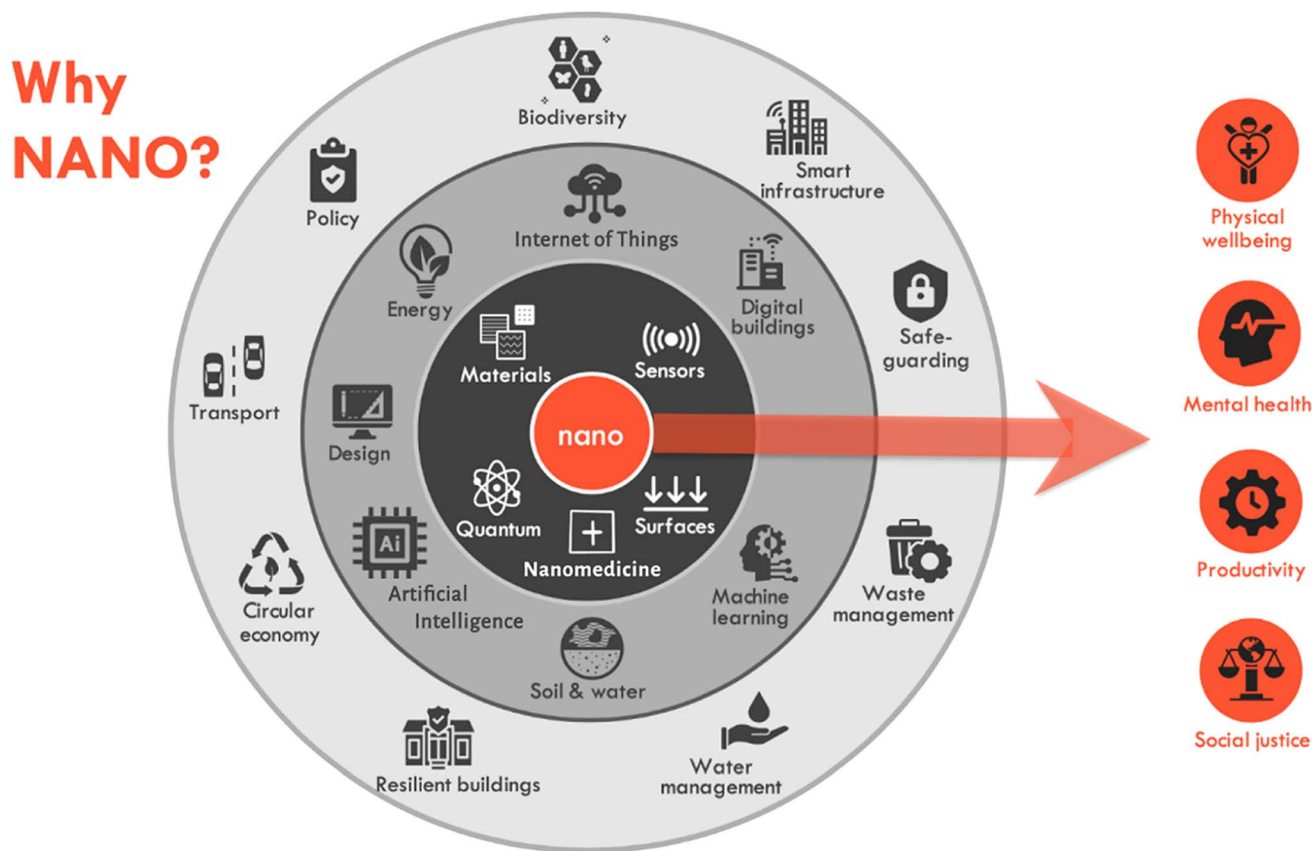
Why NANO?

Biodiversity

Smart infrastructure

Policy

Internet of Things

Energy

Digital buildings

Safe-guarding

Materials

Sensors

Transport

nano

Design

Quantum

Surfaces

Nanomedicine

Artificial Intelligence

Machine learning

Waste management

Circular economy

Soil & water

Resilient buildings

Water management

Physical wellbeing

Mental health

Productivity

Social justice